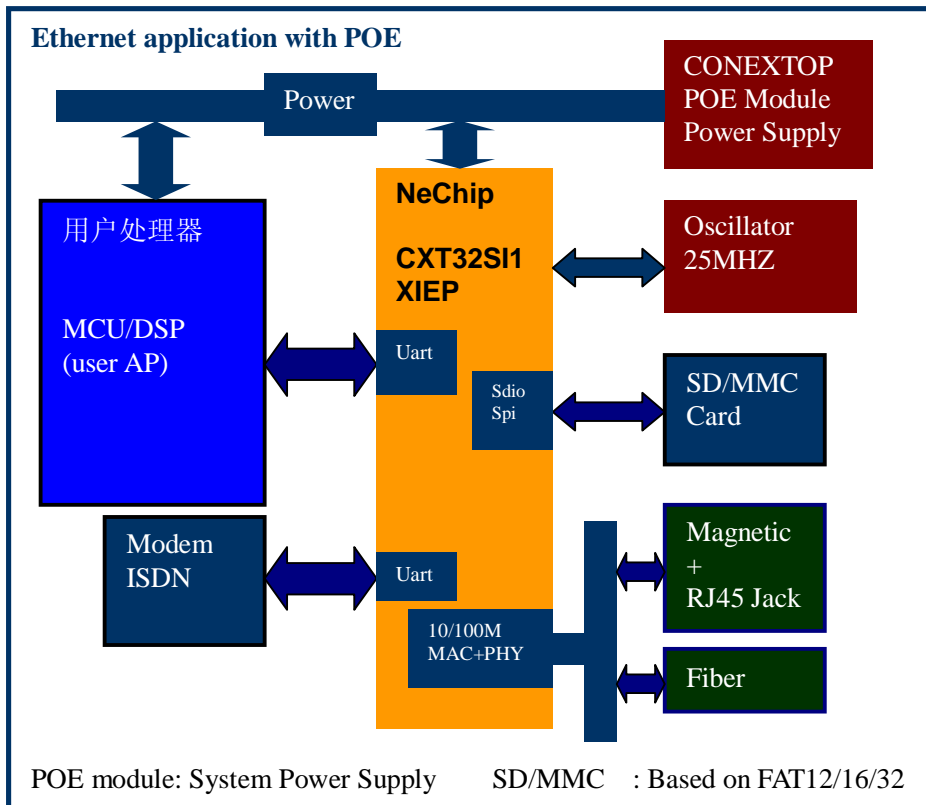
Ethernet application with POE

Power

CONEXTOP POE Module Power Supply

NeChip

CXT32SI1 XIEP

Oscillator 25MHZ

用户处理器

MCU/DSP (user AP)

Uart

Sdio Spi

SD/MMC Card

Modem ISDN

Uart

10/100M MAC+PHY

Magnetic + RJ45 Jack

Fiber

POE module: System Power Supply SD/MMC : Based on FAT12/16/32